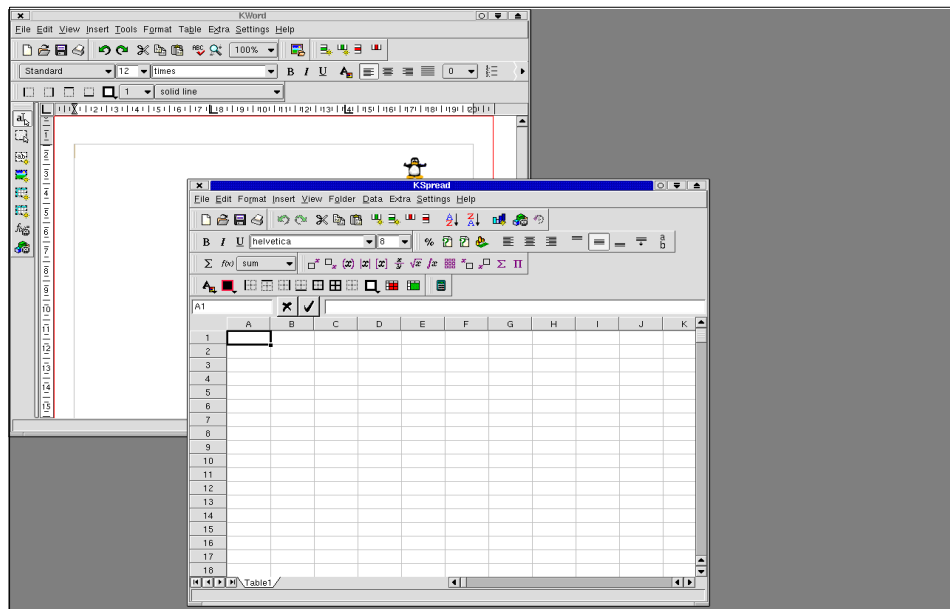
KWord

File Edit View Insert Tools Format Table Extra Settings Help

100%

Standard 12 times

B I U

0

1 solid line

KSpread

File Edit Format Insert View Folder Data Extra Settings Help

B I U helvetica 8

%

Σ f(x) sum

Σ Π

A1

| | A | B | C | D | E | F | G | H | I | J | K |
|---|---|---|---|---|---|---|---|---|---|---|---|
| 1 | | | | | | | | | | | |
| 2 | | | | | | | | | | | |
| 3 | | | | | | | | | | | |
| 4 | | | | | | | | | | | |
| 5 | | | | | | | | | | | |
| 6 | | | | | | | | | | | |
| 7 | | | | | | | | | | | |
| 8 | | | | | | | | | | | |
| 9 | | | | | | | | | | | |
| 10 | | | | | | | | | | | |
| 11 | | | | | | | | | | | |
| 12 | | | | | | | | | | | |
| 13 | | | | | | | | | | | |
| 14 | | | | | | | | | | | |
| 15 | | | | | | | | | | | |
| 16 | | | | | | | | | | | |
| 17 | | | | | | | | | | | |
| 18 | | | | | | | | | | | |

Table1